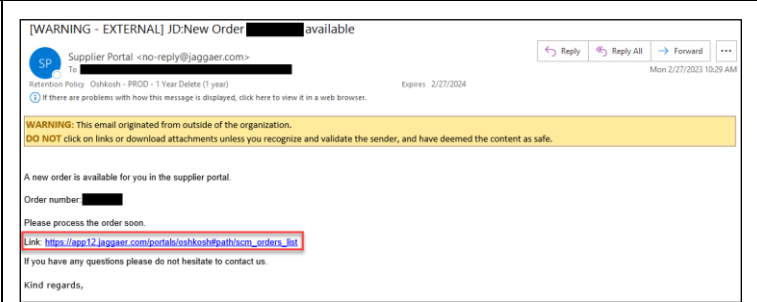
[WARNING - EXTERNAL] JD:New Order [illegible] available

SP Supplier Portal <no-reply@jaggaer.com>
To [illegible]

Reply Reply All Forward ...

Mon 2/27/2023 10:29 AM

Retention Policy Oshkosh - PROD - 1 Year Delete (1 year) Expires 2/27/2024

If there are problems with how this message is displayed, click here to view it in a web browser.

WARNING: This email originated from outside of the organization.
DO NOT click on links or download attachments unless you recognize and validate the sender, and have deemed the content as safe.

A new order is available for you in the supplier portal.

Order number: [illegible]

Please process the order soon.

Link: https://app12.jaggaer.com/portals/oshkosh#path/scm_orders_list

If you have any questions please do not hesitate to contact us.

Kind regards,